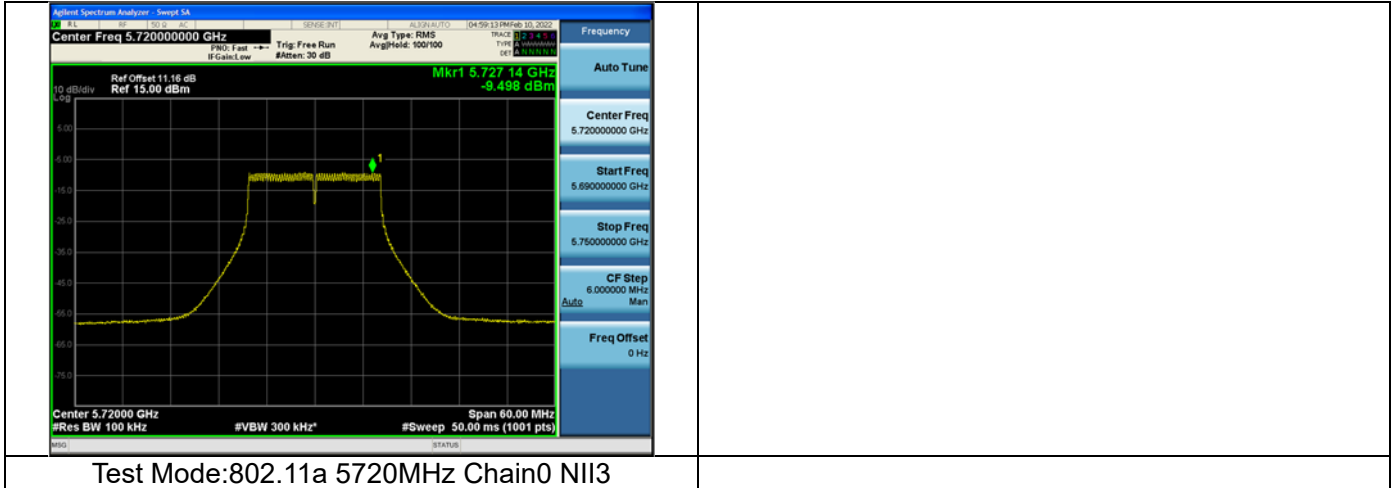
Agilent Spectrum Analyzer - Swept SA
RL RF 50 Ω AC SENSE:INT ALIGN AUTO 04:59:13 PM Feb 10, 2022
Center Freq 5.720000000 GHz
PNO: Fast IFGain:Low
Trig: Free Run #Atten: 30 dB
Avg Type: RMS Avg|Hold: 100/100
TRACE 1 2 3 4 5 6 TYPE A WWWWW DET A N N N N N
Frequency

Ref Offset 11.16 dB
10 dB/div Ref 15.00 dBm
Log
Mkr1 5.727 14 GHz
-9.498 dBm

5.00
-5.00
-15.0
-25.0
-35.0
-45.0
-55.0
-65.0
-75.0

1

Center 5.72000 GHz
#Res BW 100 kHz
#VBW 300 kHz*
Span 60.00 MHz
#Sweep 50.00 ms (1001 pts)
MSG
STATUS

Auto Tune
Center Freq
5.720000000 GHz
Start Freq
5.690000000 GHz
Stop Freq
5.750000000 GHz
CF Step
6.000000 MHz
Auto Man
Freq Offset
0 Hz

Test Mode:802.11a 5720MHz Chain0 NII3